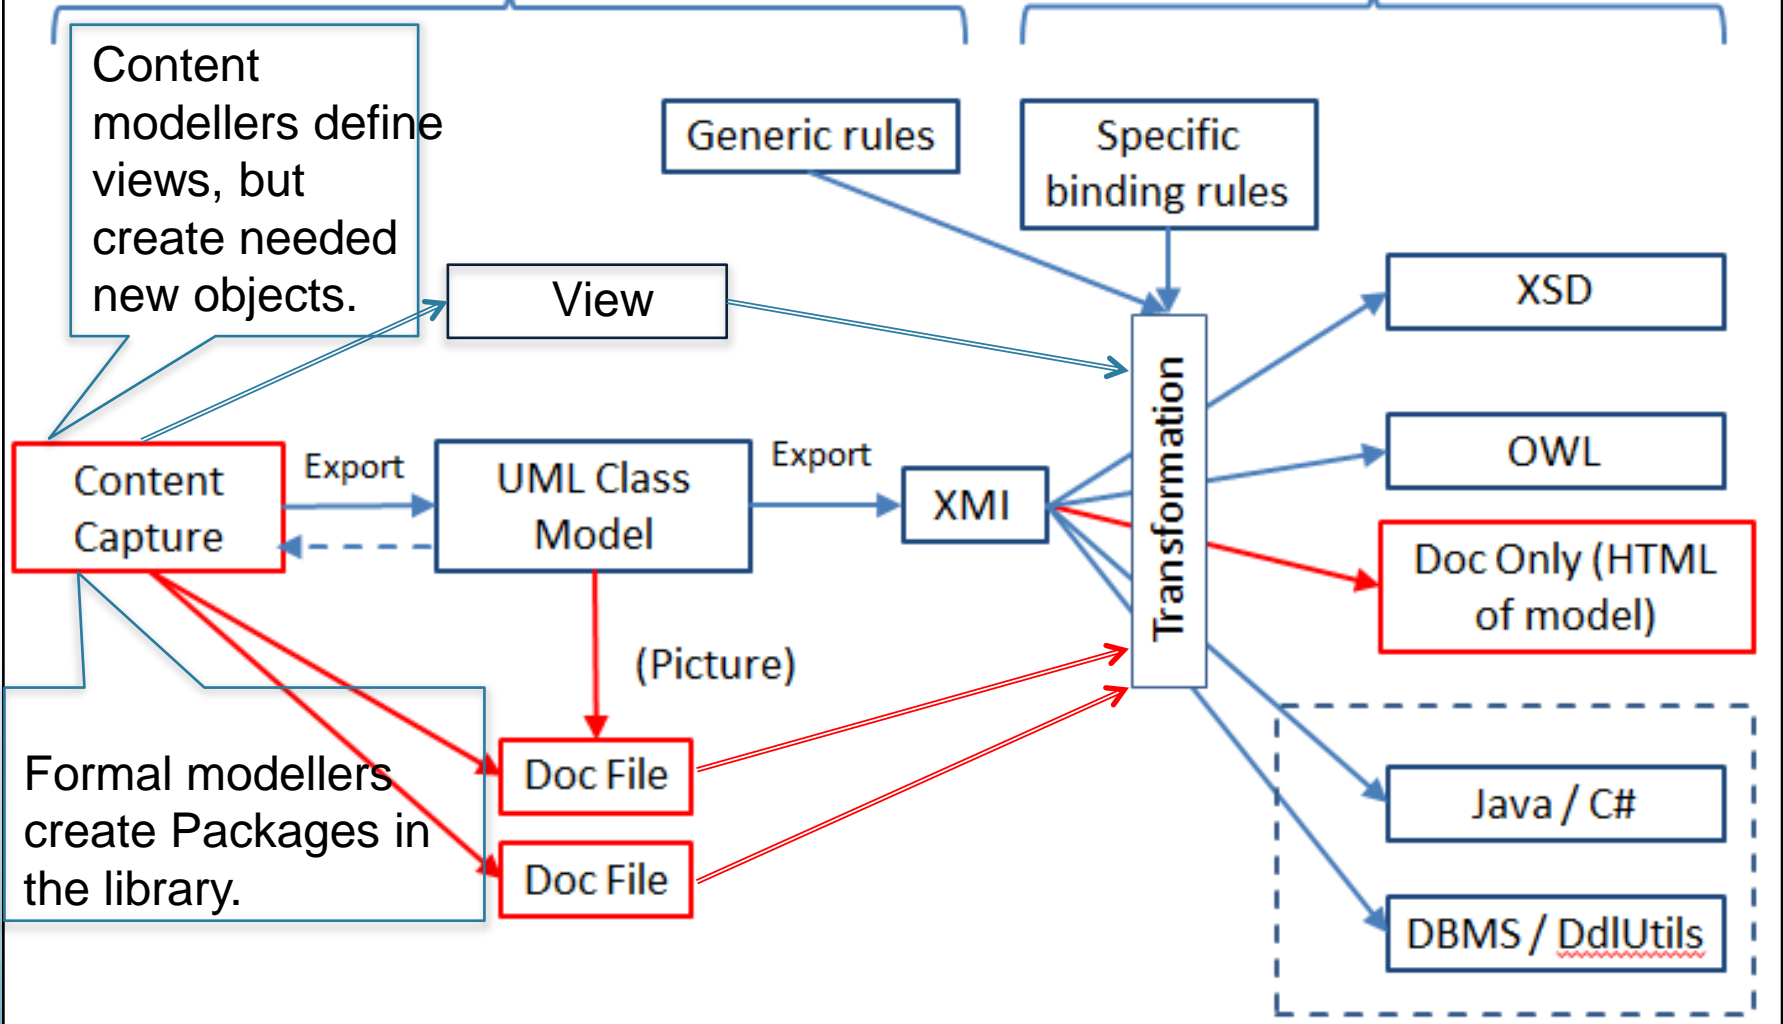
Content modellers define views, but create needed new objects.

Generic rules

Specific binding rules

View

XSD

OWL

Content Capture

Export

UML Class Model

Export

XMI

Transformation

Doc Only (HTML of model)

(Picture)

Formal modellers create Packages in the library.

Doc File

Doc File

Java / C#

DBMS / DdlUtils